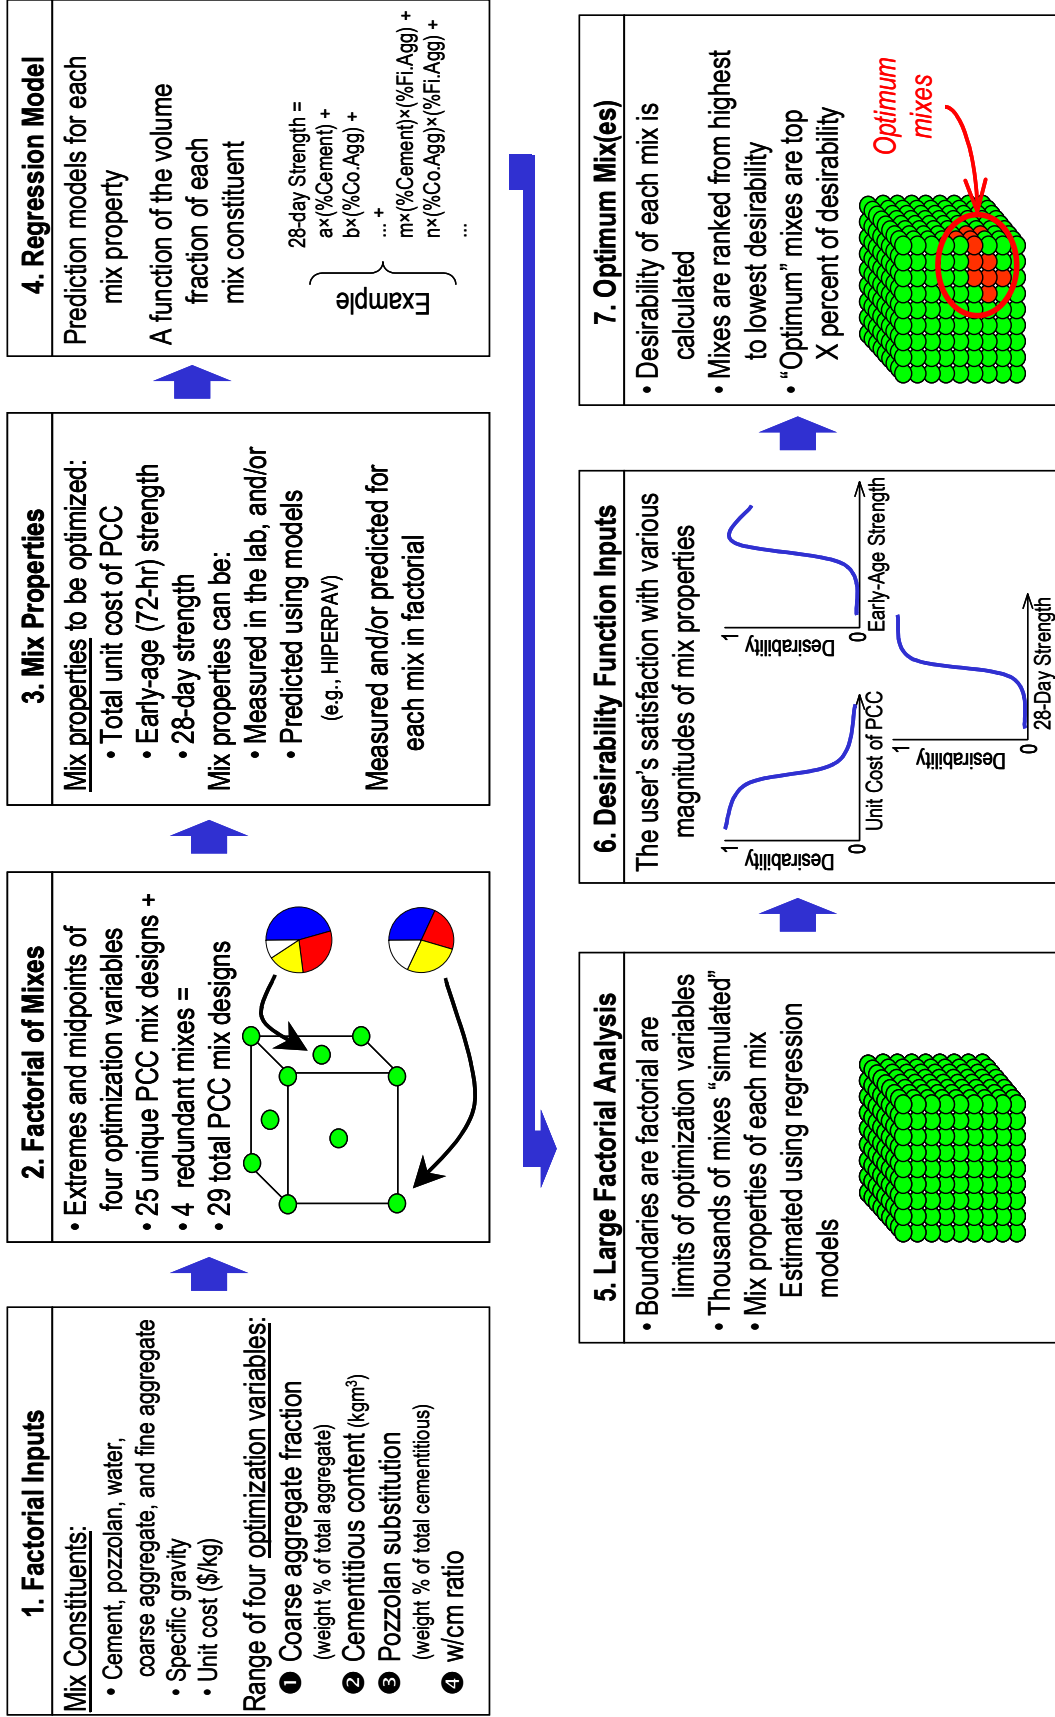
1. Factorial Inputs

Mix Constituents:
• Cement, pozzolan, water, coarse aggregate, and fine aggregate
• Specific gravity
• Unit cost ($/kg)

Range of four optimization variables:
❶ Coarse aggregate fraction (weight % of total aggregate)
❷ Cementitious content (kg/m$^3$)
❸ Pozzolan substitution (weight % of total cementitious)
❹ w/cm ratio

2. Factorial of Mixes

• Extremes and midpoints of four optimization variables
• 25 unique PCC mix designs +
• 4 redundant mixes =
• 29 total PCC mix designs

3. Mix Properties

Mix properties to be optimized:
• Total unit cost of PCC
• Early-age (72-hr) strength
• 28-day strength
Mix properties can be:
• Measured in the lab, and/or
• Predicted using models (e.g., HIPERPAV)
Measured and/or predicted for each mix in factorial

4. Regression Model

Prediction models for each mix property
A function of the volume fraction of each mix constituent

Example
28-day Strength =
a×(%Cement) +
b×(%Co.Agg) +
... +
m×(%Cement)×(%Fi.Agg) +
n×(%Co.Agg)×(%Fi.Agg) +
...

5. Large Factorial Analysis

• Boundaries are factorial are limits of optimization variables
• Thousands of mixes "simulated"
• Mix properties of each mix Estimated using regression models

6. Desirability Function Inputs

The user's satisfaction with various magnitudes of mix properties

Desirability
1
0
Unit Cost of PCC

Desirability
1
0
28-Day Strength

Desirability
1
0
Early-Age Strength

7. Optimum Mix(es)

• Desirability of each mix is calculated
• Mixes are ranked from highest to lowest desirability
• "Optimum" mixes are top X percent of desirability

Optimum mixes